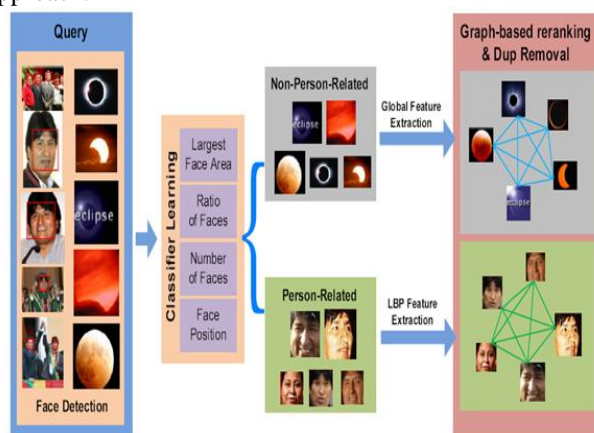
Query

eclipse

Face Detection

Classifier Learning

Largest Face Area

Ratio of Faces

Number of Faces

Face Position

Non-Person-Related

eclipse

Global Feature Extraction

Person-Related

LBP Feature Extraction

Graph-based reranking & Dup Removal

eclipse